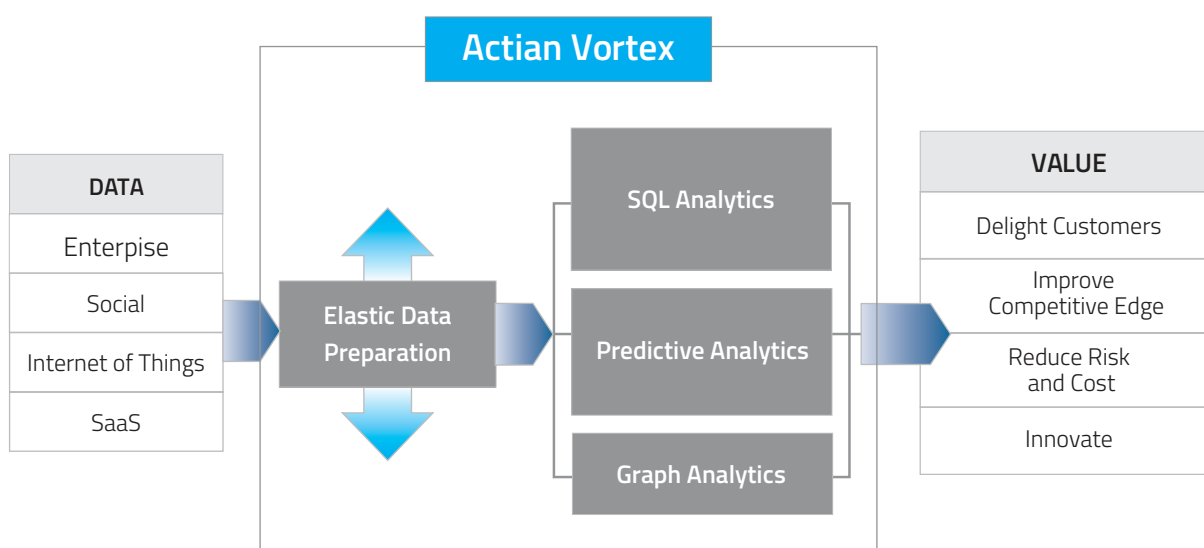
Actian Vortex

DATA

Enterpise

Social

Internet of Things

SaaS

Elastic Data Preparation

SQL Analytics

Predictive Analytics

Graph Analytics

VALUE

Delight Customers

Improve Competitive Edge

Reduce Risk and Cost

Innovate